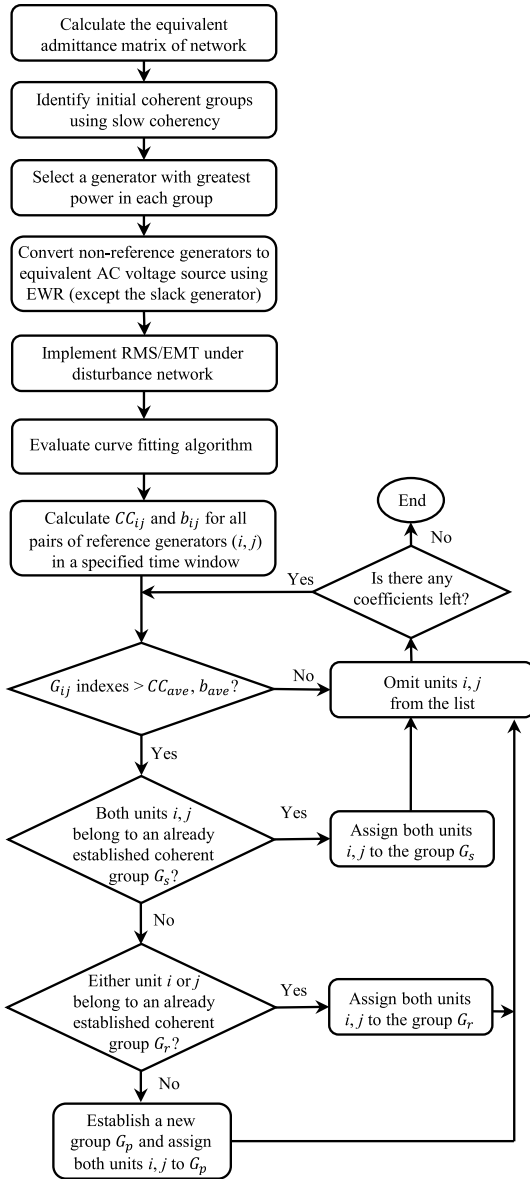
Calculate the equivalent admittance matrix of network

Identify initial coherent groups using slow coherency

Select a generator with greatest power in each group

Convert non-reference generators to equivalent AC voltage source using EWR (except the slack generator)

Implement RMS/EMT under disturbance network

Evaluate curve fitting algorithm

Calculate $CC_{ij}$ and $b_{ij}$ for all pairs of reference generators $(i, j)$ in a specified time window

End

No

Is there any coefficients left?

Yes

$G_{ij}$ indexes > $CC_{ave}$, $b_{ave}$?

No

Omit units $i, j$ from the list

Yes

Both units $i, j$ belong to an already established coherent group $G_s$?

Yes

Assign both units $i, j$ to the group $G_s$

No

Either unit $i$ or $j$ belong to an already established coherent group $G_r$?

Yes

Assign both units $i, j$ to the group $G_r$

No

Establish a new group $G_p$ and assign both units $i, j$ to $G_p$